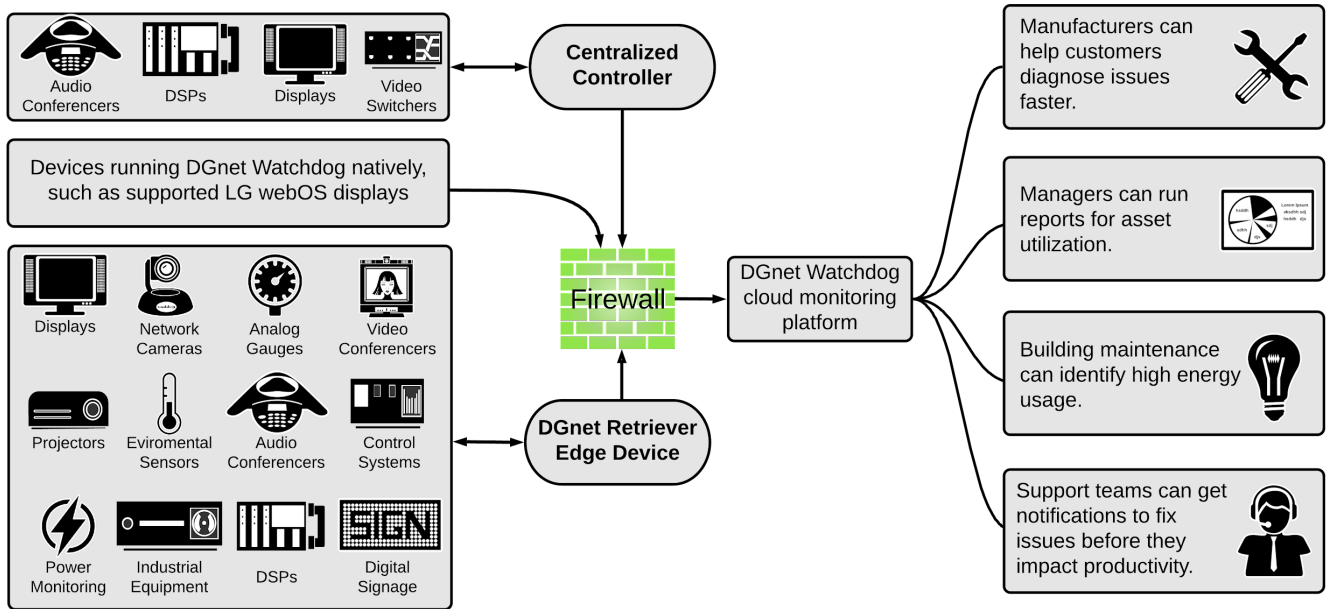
Audio Conferencers

DSPs

Displays

Video Switchers

Centralized Controller

Devices running DGnet Watchdog natively, such as supported LG webOS displays

Displays

Network Cameras

Analog Gauges

Video Conferencers

Projectors

Eviromental Sensors

Audio Conferencers

Control Systems

Power Monitoring

Industrial Equipment

DSPs

SIGN

Digital Signage

Firewall

DGnet Retriever Edge Device

DGnet Watchdog cloud monitoring platform

Manufacturers can help customers diagnose issues faster.

Managers can run reports for asset utilization.

Building maintenance can identify high energy usage.

Support teams can get notifications to fix issues before they impact productivity.